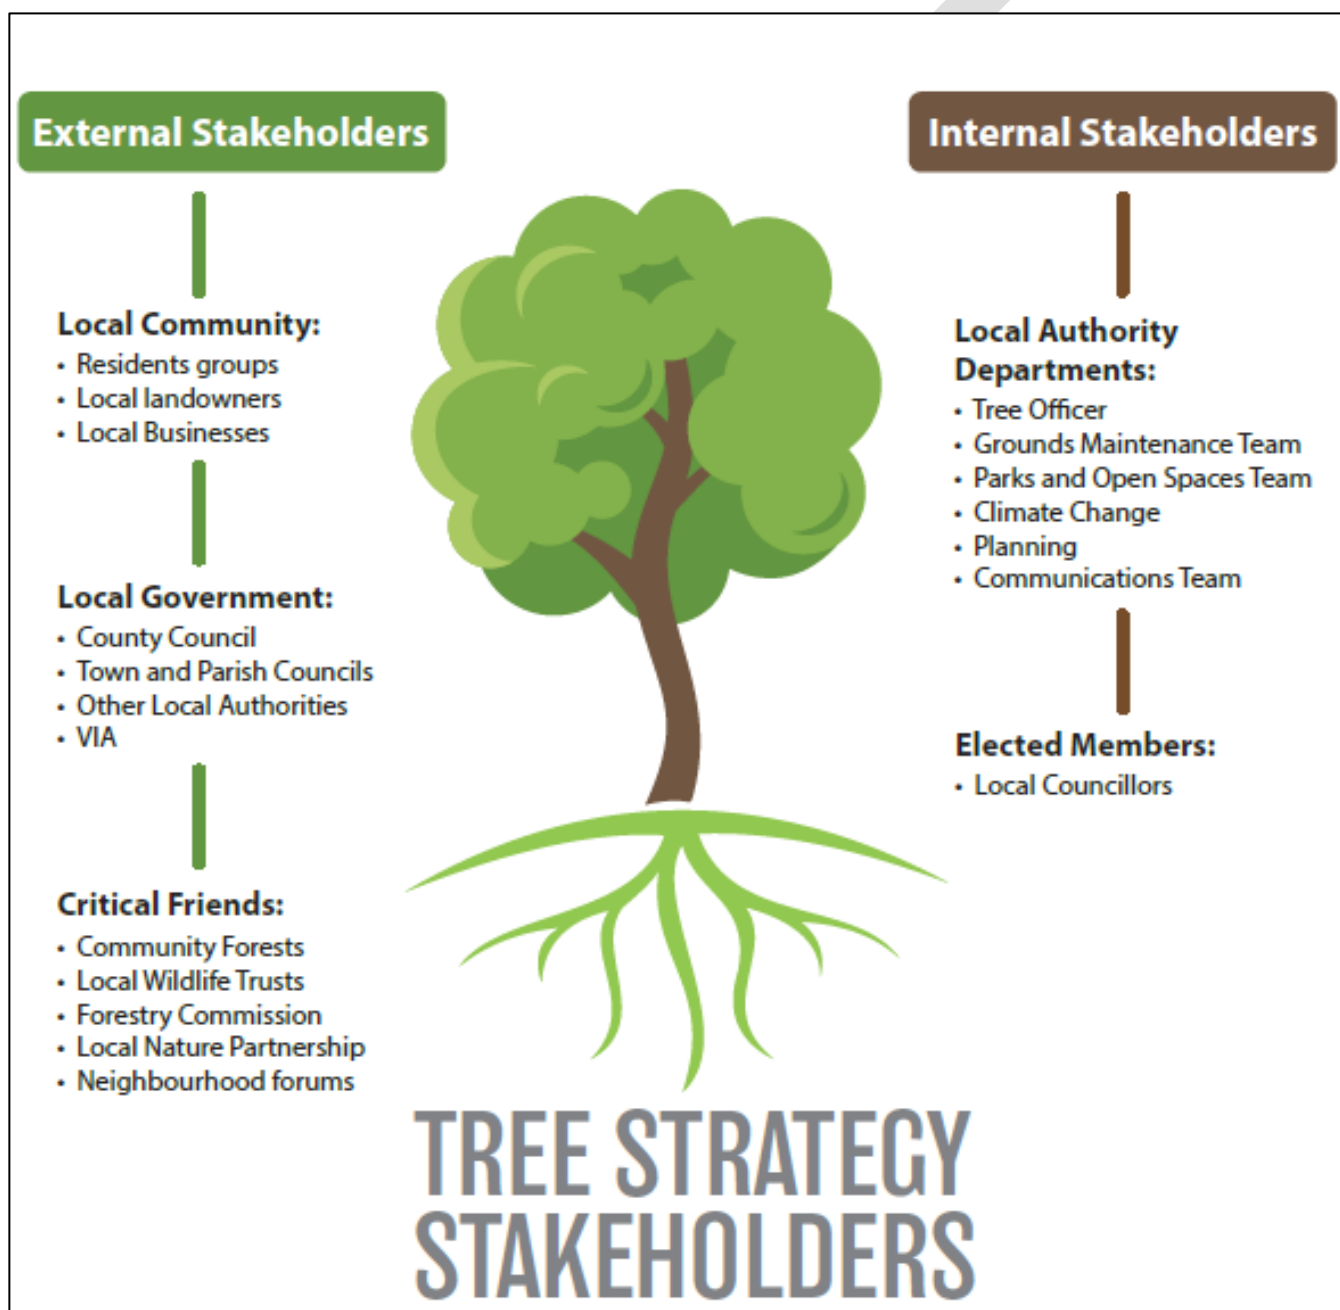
External Stakeholders

Local Community:
• Residents groups
• Local landowners
• Local Businesses

Local Government:
• County Council
• Town and Parish Councils
• Other Local Authorities
• VIA

Critical Friends:
• Community Forests
• Local Wildlife Trusts
• Forestry Commission
• Local Nature Partnership
• Neighbourhood forums

Internal Stakeholders

Local Authority Departments:
• Tree Officer
• Grounds Maintenance Team
• Parks and Open Spaces Team
• Climate Change
• Planning
• Communications Team

Elected Members:
• Local Councillors

TREE STRATEGY STAKEHOLDERS